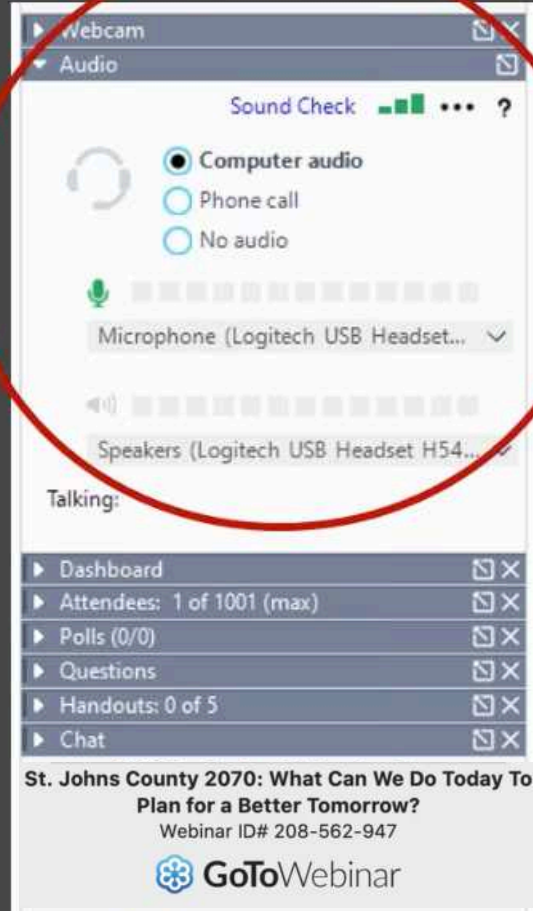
Webcam
Audio
Sound Check ••• ?
Computer audio
Phone call
No audio
Microphone (Logitech USB Headset...
Speakers (Logitech USB Headset H54...
Talking:
Dashboard
Attendees: 1 of 1001 (max)
Polls (0/0)
Questions
Handouts: 0 of 5
Chat
St. Johns County 2070: What Can We Do Today To Plan for a Better Tomorrow?
Webinar ID# 208-562-947
GoToWebinar